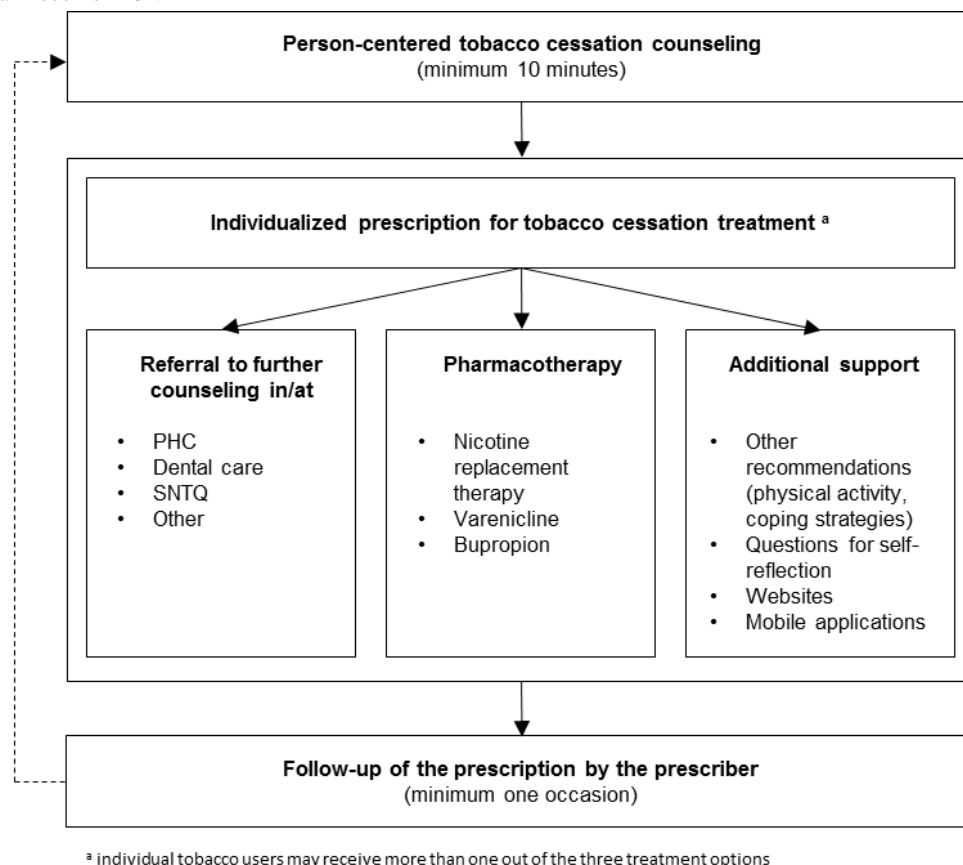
Person-centered tobacco cessation counseling
(minimum 10 minutes)

Individualized prescription for tobacco cessation treatment $^a$

Referral to further counseling in/at

- PHC
- Dental care
- SNTQ
- Other

Pharmacotherapy

- Nicotine replacement therapy
- Varenicline
- Bupropion

Additional support

- Other recommendations (physical activity, coping strategies)
- Questions for self-reflection
- Websites
- Mobile applications

Follow-up of the prescription by the prescriber
(minimum one occasion)

$^a$ individual tobacco users may receive more than one out of the three treatment options